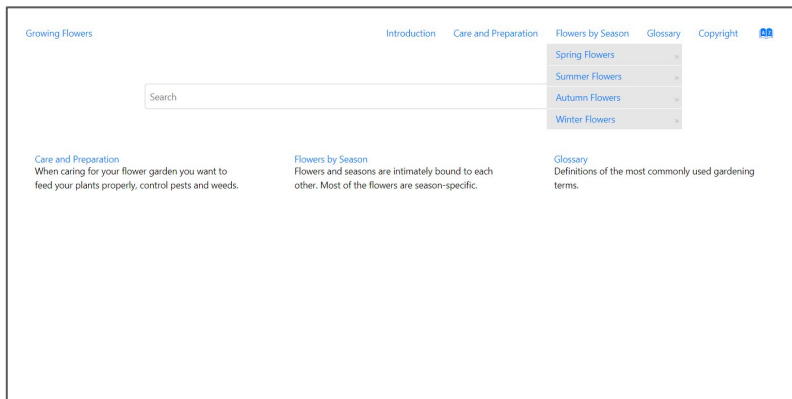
Growing Flowers

Introduction Care and Preparation Flowers by Season Glossary Copyright

Spring Flowers »
Summer Flowers »
Autumn Flowers »
Winter Flowers »

Search

Care and Preparation
When caring for your flower garden you want to feed your plants properly, control pests and weeds.

Flowers by Season
Flowers and seasons are intimately bound to each other. Most of the flowers are season-specific.

Glossary
Definitions of the most commonly used gardening terms.